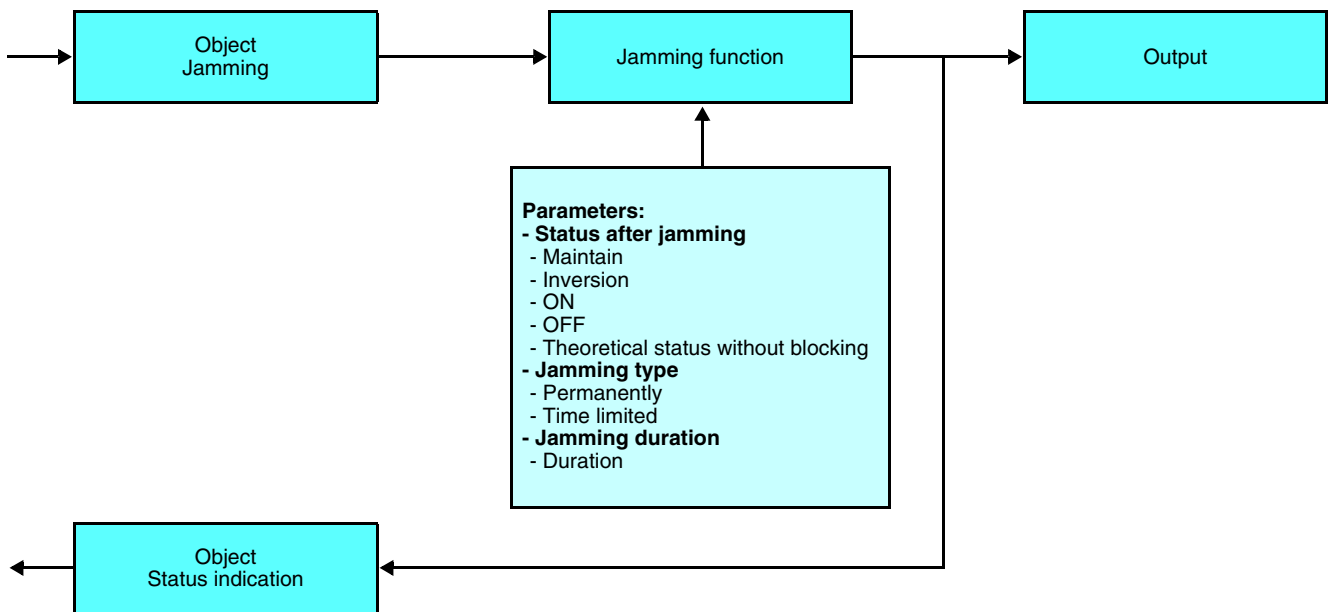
Object
Jamming

Jamming function

Output

Parameters:
- Status after jamming
- Maintain
- Inversion
- ON
- OFF
- Theoretical status without blocking
- Jamming type
- Permanently
- Time limited
- Jamming duration
- Duration

Object
Status indication